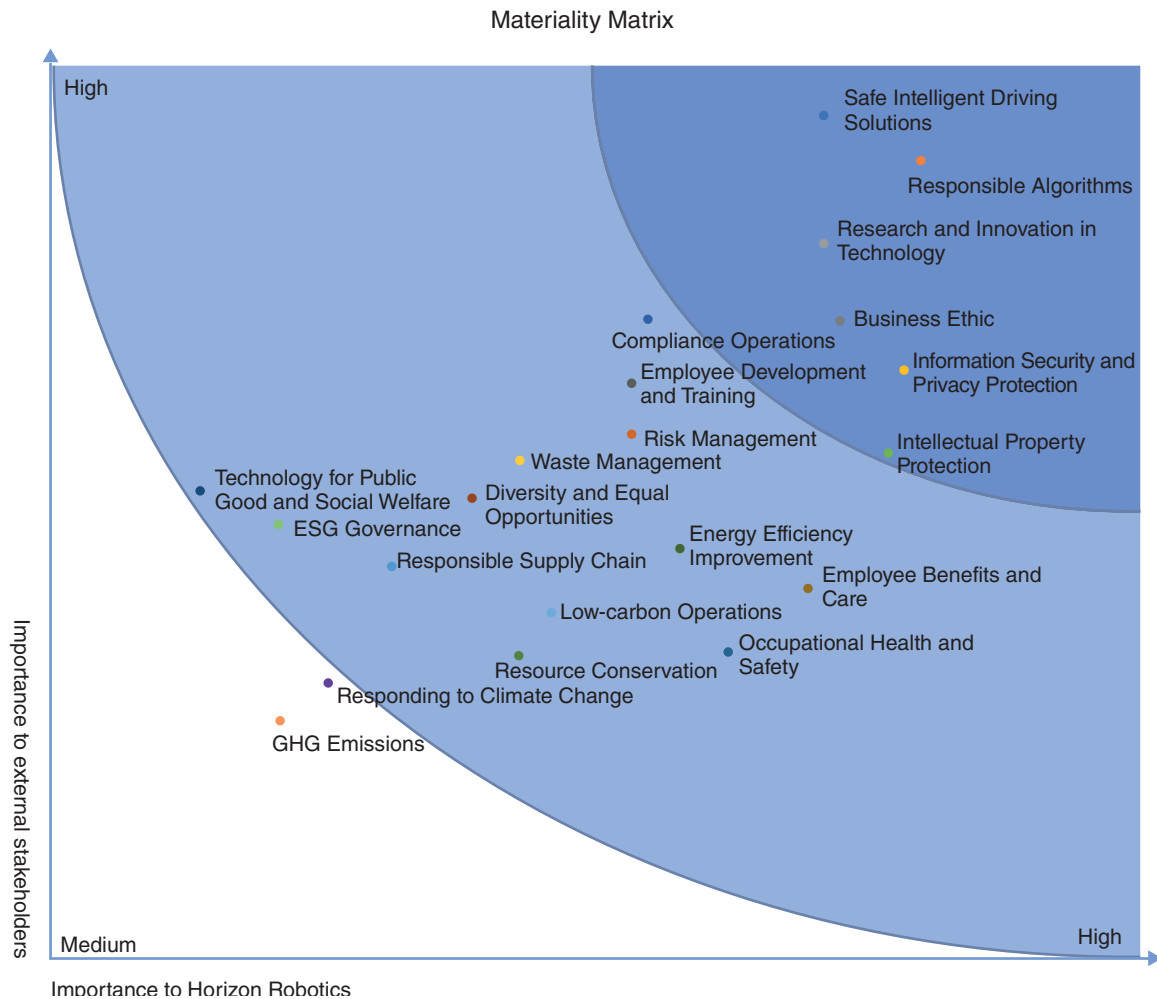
Materiality Matrix

High

Safe Intelligent Driving Solutions

Responsible Algorithms

Research and Innovation in Technology

Business Ethic

Compliance Operations

Information Security and Privacy Protection

Employee Development and Training

Risk Management

Intellectual Property Protection

Waste Management

Technology for Public Good and Social Welfare

Diversity and Equal Opportunities

ESG Governance

Energy Efficiency Improvement

Responsible Supply Chain

Employee Benefits and Care

Low-carbon Operations

Occupational Health and Safety

Resource Conservation

Responding to Climate Change

GHG Emissions

Importance to external stakeholders

Medium

High

Importance to Horizon Robotics